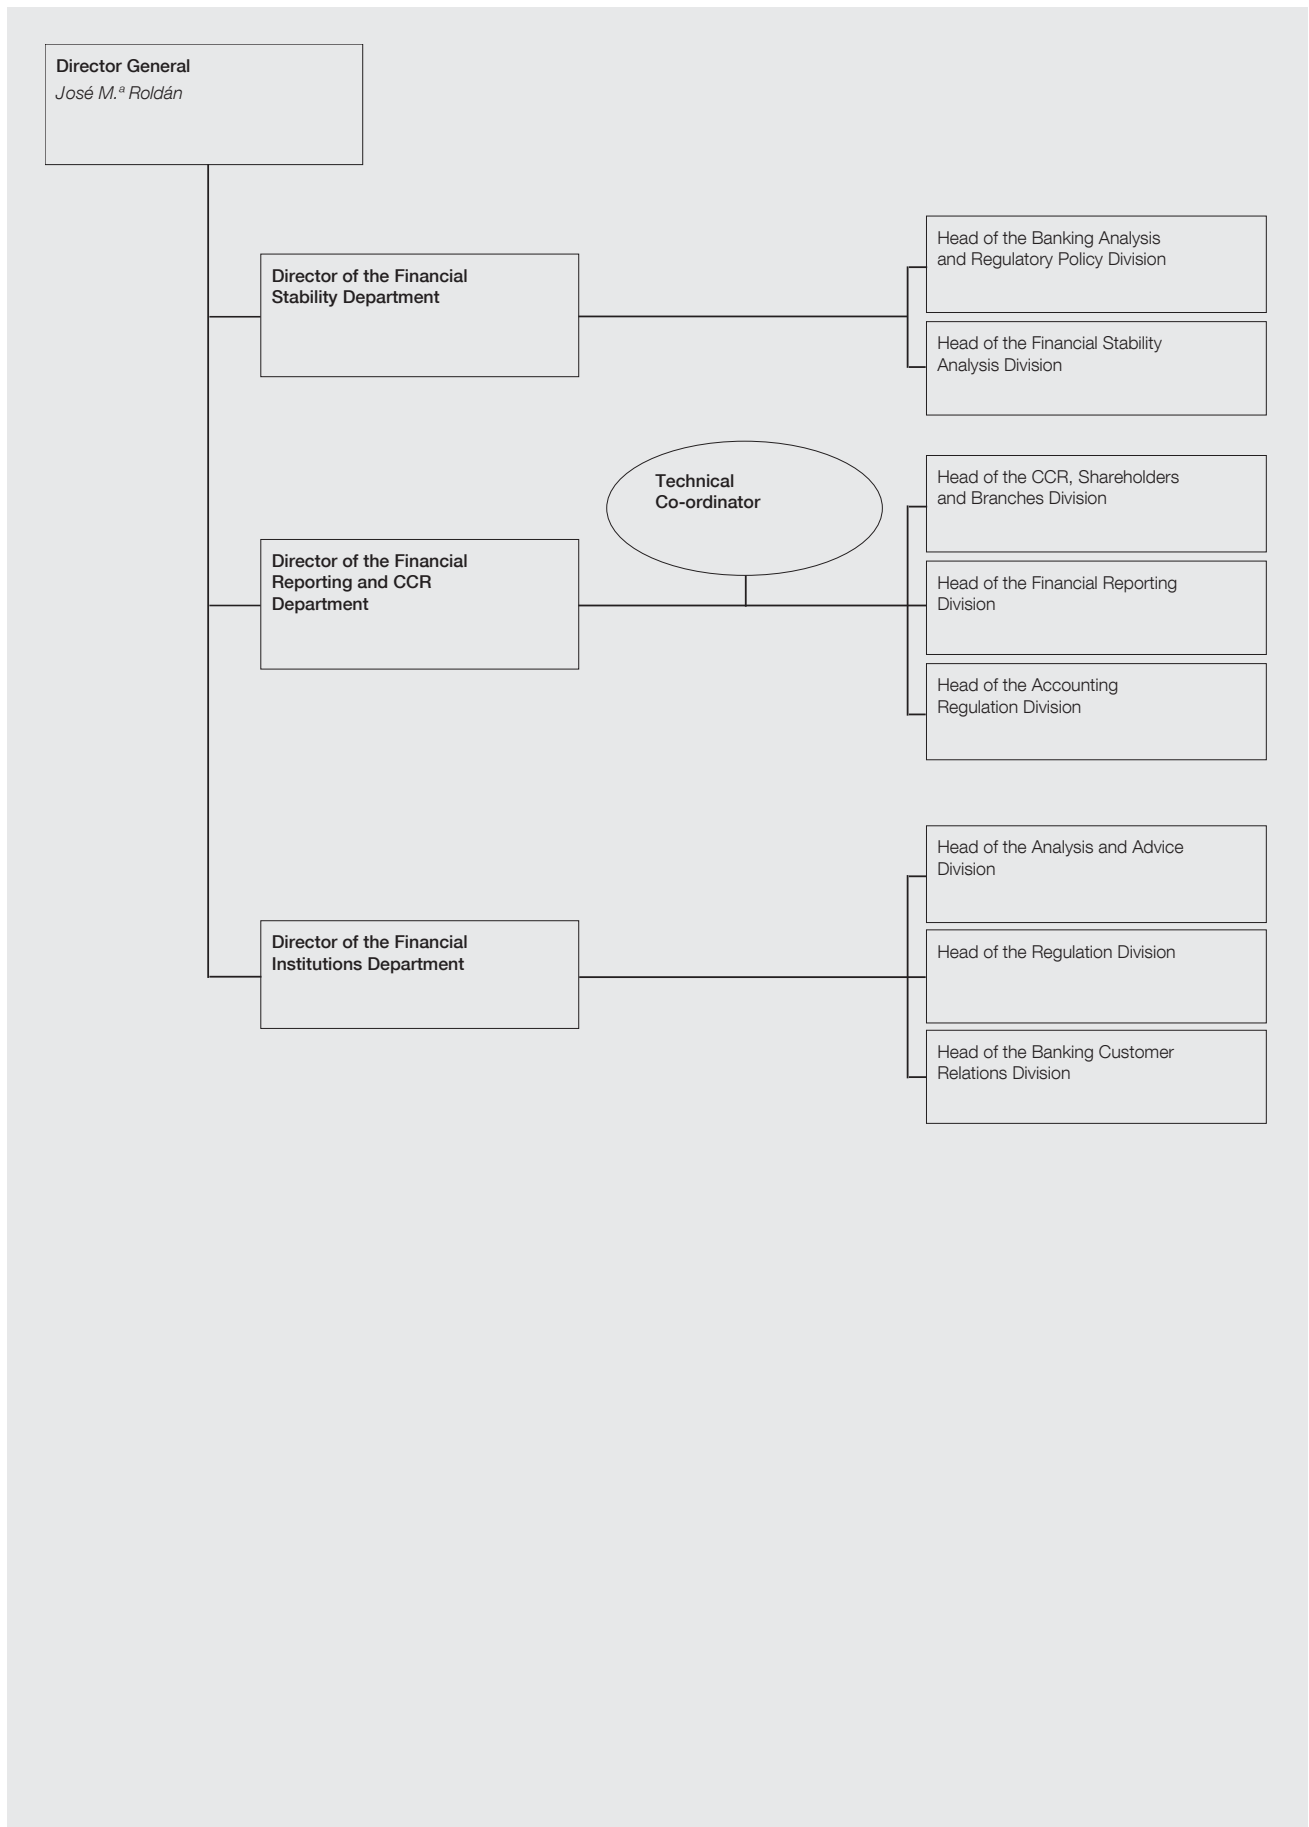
Director General
José M.ª Roldán

Director of the Financial Stability Department

Head of the Banking Analysis and Regulatory Policy Division

Head of the Financial Stability Analysis Division

Technical Co-ordinator

Director of the Financial Reporting and CCR Department

Head of the CCR, Shareholders and Branches Division

Head of the Financial Reporting Division

Head of the Accounting Regulation Division

Director of the Financial Institutions Department

Head of the Analysis and Advice Division

Head of the Regulation Division

Head of the Banking Customer Relations Division